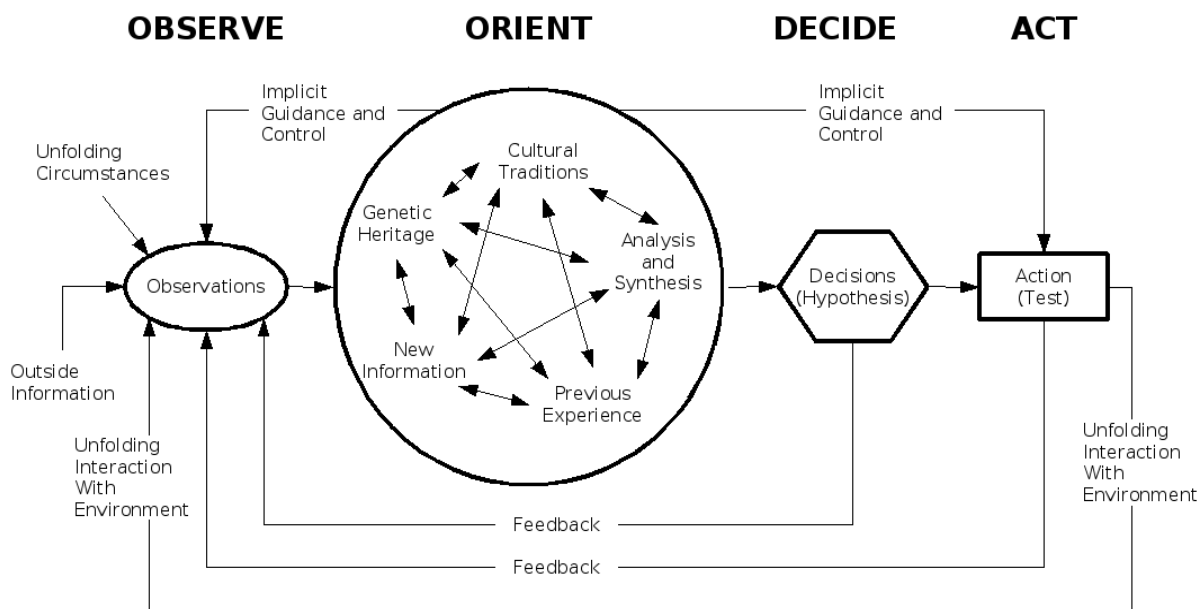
OBSERVE

ORIENT

DECIDE

ACT

Implicit Guidance and Control

Implicit Guidance and Control

Unfolding Circumstances

Cultural Traditions

Genetic Heritage

Analysis and Synthesis

Observations

Decisions (Hypothesis)

Action (Test)

New Information

Outside Information

Previous Experience

Unfolding Interaction With Environment

Unfolding Interaction With Environment

Feedback

Feedback